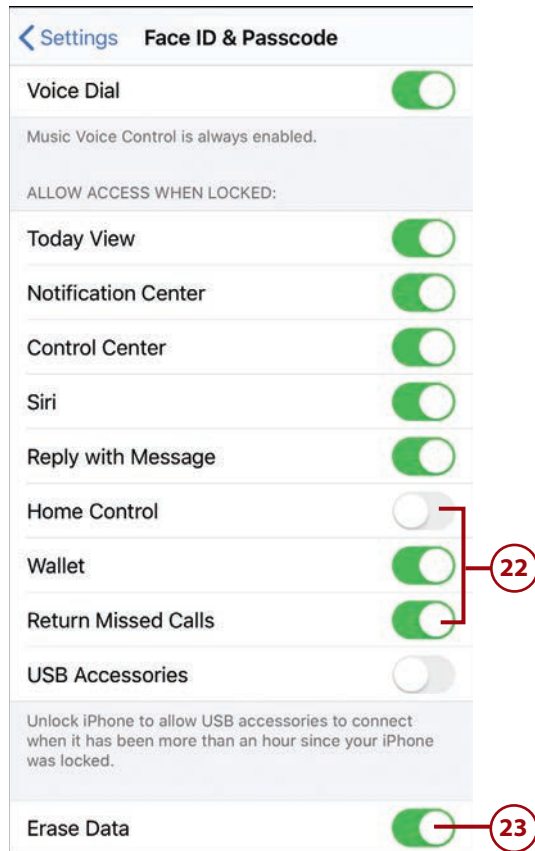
Settings Face ID & Passcode

Voice Dial

Music Voice Control is always enabled.

ALLOW ACCESS WHEN LOCKED:

Today View

Notification Center

Control Center

Siri

Reply with Message

Home Control

Wallet

Return Missed Calls

22

USB Accessories

Unlock iPhone to allow USB accessories to connect when it has been more than an hour since your iPhone was locked.

Erase Data

23